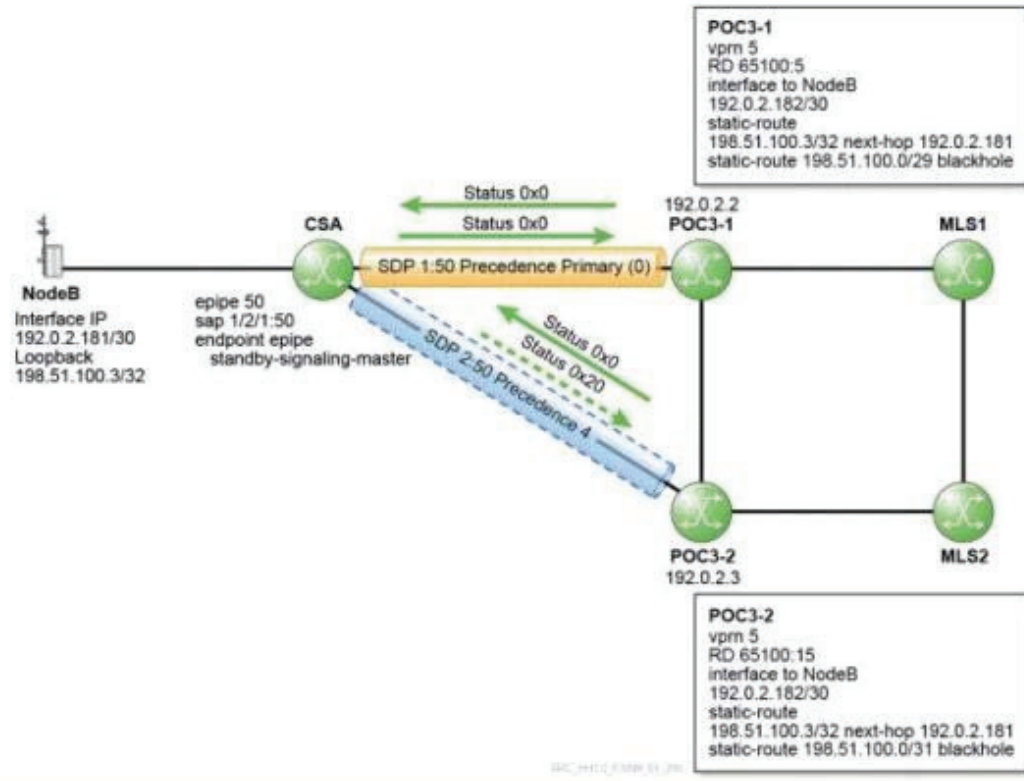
POC3-1
vprn 5
RD 65100:5
interface to NodeB
192.0.2.182/30
static-route
198.51.100.3/32 next-hop 192.0.2.181
static-route 198.51.100.0/29 blackhole

Status 0x0
Status 0x0

192.0.2.2
POC3-1

CSA

MLS1

SDP 1:50 Precedence Primary (0)

NodeB
Interface IP
192.0.2.181/30
Loopback
198.51.100.3/32

epipe 50
sap 1/2/1:50
endpoint epipe
standby-signaling-master

Status 0x0
Status 0x20

SDP 2:50 Precedence 4

POC3-2
192.0.2.3

MLS2

POC3-2
vprn 5
RD 65100:15
interface to NodeB
192.0.2.182/30
static-route
198.51.100.3/32 next-hop 192.0.2.181
static-route 198.51.100.0/31 blackhole

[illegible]